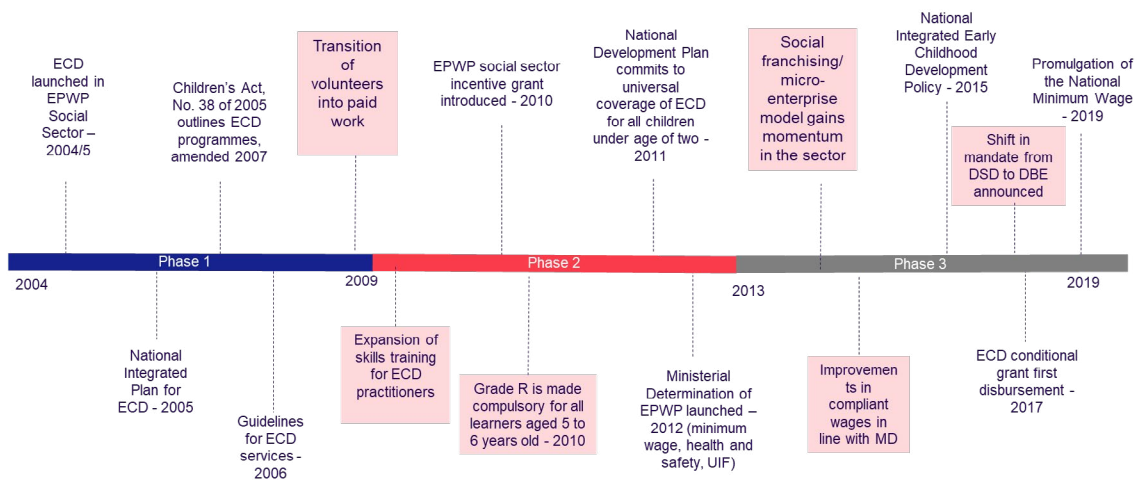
ECD launched in EPWP Social Sector – 2004/5

Children's Act, No. 38 of 2005 outlines ECD programmes, amended 2007

Transition of volunteers into paid work

EPWP social sector incentive grant introduced - 2010

National Development Plan commits to universal coverage of ECD for all children under age of two - 2011

Social franchising/ micro-enterprise model gains momentum in the sector

National Integrated Early Childhood Development Policy - 2015

Shift in mandate from DSD to DBE announced

Promulgation of the National Minimum Wage - 2019

Phase 1

Phase 2

Phase 3

2004

2009

2013

2019

National Integrated Plan for ECD - 2005

Guidelines for ECD services - 2006

Expansion of skills training for ECD practitioners

Grade R is made compulsory for all learners aged 5 to 6 years old - 2010

Ministerial Determination of EPWP launched – 2012 (minimum wage, health and safety, UIF)

Improvements in compliant wages in line with MD

ECD conditional grant first disbursement - 2017